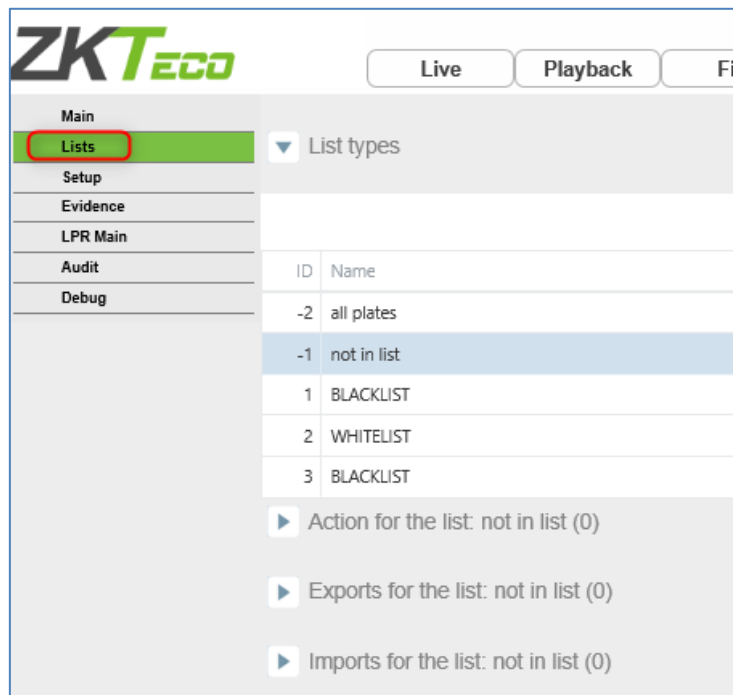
ZKTeco

Live
Playback
Fi

Main
Lists
Setup
Evidence
LPR Main
Audit
Debug

List types

| ID | Name |
|---|---|
| -2 | all plates |
| -1 | not in list |
| 1 | BLACKLIST |
| 2 | WHITELIST |
| 3 | BLACKLIST |

Action for the list: not in list (0)

Exports for the list: not in list (0)

Imports for the list: not in list (0)